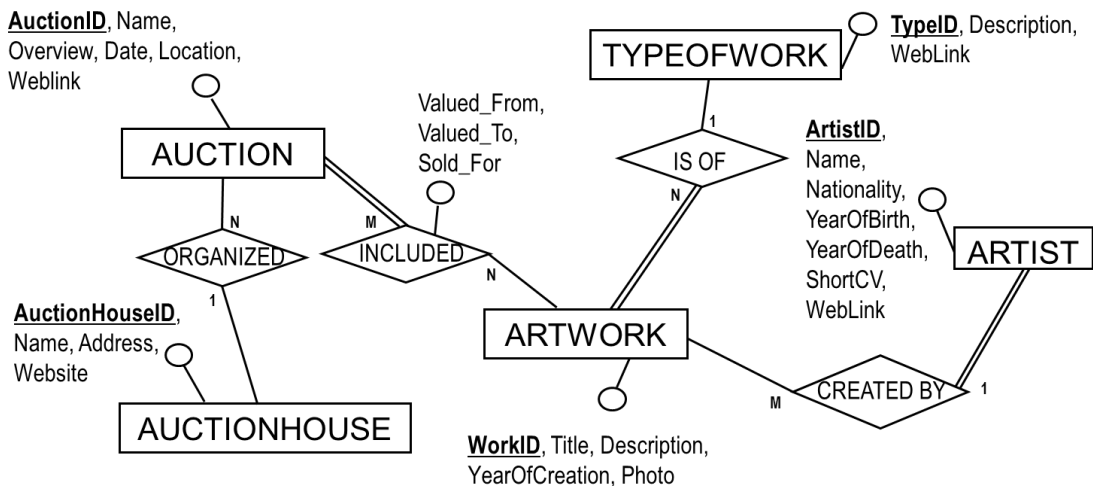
AuctionID, Name, Overview, Date, Location, Weblink

TYPEOFWORK

TypeID, Description, WebLink

Valued_From, Valued_To, Sold_For

1

IS OF

ArtistID, Name, Nationality, YearOfBirth, YearOfDeath, ShortCV, WebLink

AUCTION

N

N

M

ORGANIZED

INCLUDED

ARTIST

N

1

AuctionHouseID, Name, Address, Website

ARTWORK

CREATED BY

M

1

AUCTIONHOUSE

WorkID, Title, Description, YearOfCreation, Photo